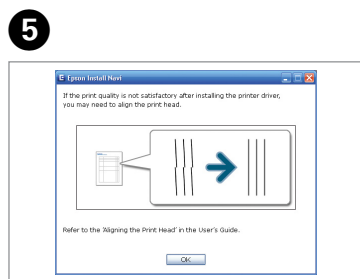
5

Epson Install Navi

If the print quality is not satisfactory after installing the printer driver, you may need to align the print head.

Refer to the 'Aligning the Print Head' in the User's Guide.

OK